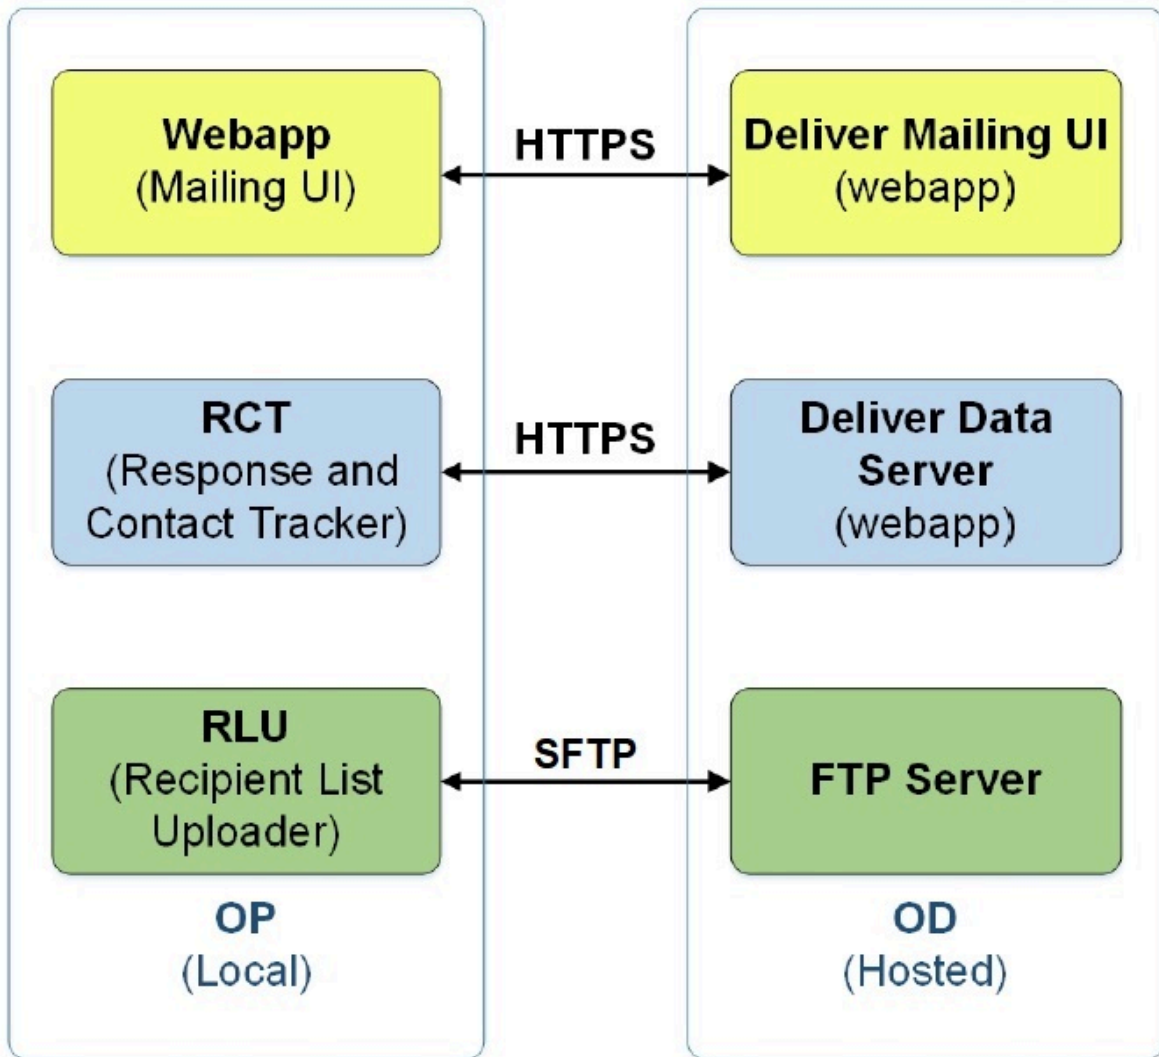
Webapp
(Mailing UI)

HTTPS

Deliver Mailing UI
(webapp)

RCT
(Response and Contact Tracker)

HTTPS

Deliver Data Server
(webapp)

RLU
(Recipient List Uploader)

SFTP

FTP Server

OP
(Local)

OD
(Hosted)